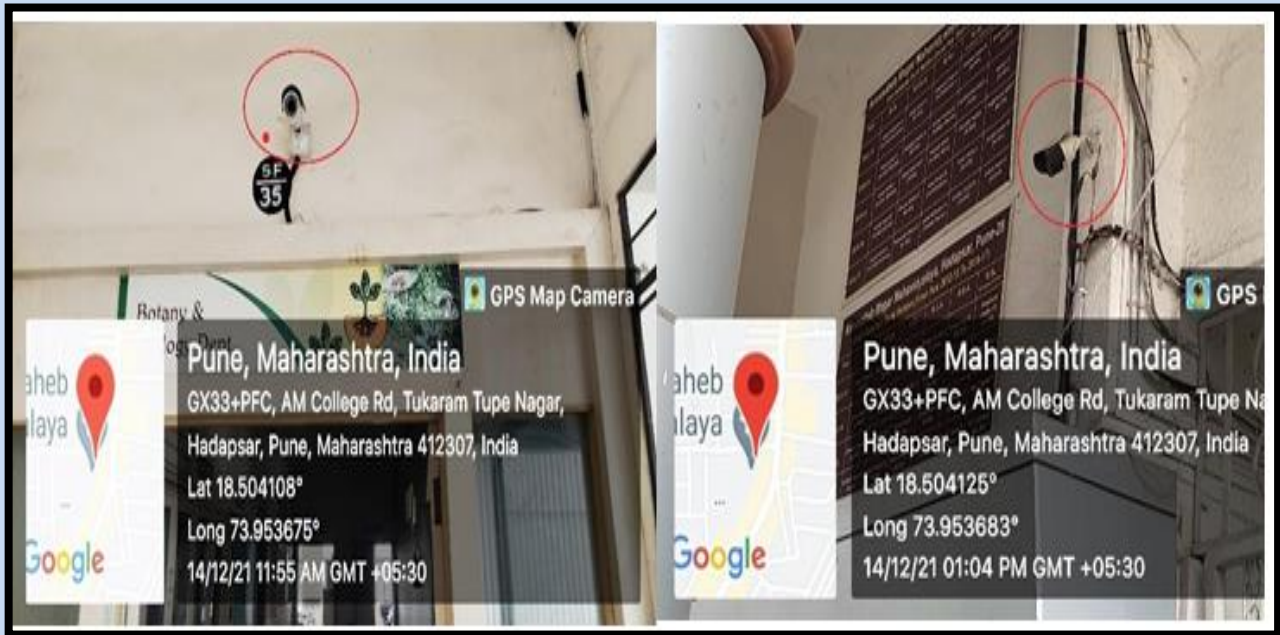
SF
35

Botany &
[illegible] Dept

GPS Map Camera

aheb
laya

Pune, Maharashtra, India
GX33+PFC, AM College Rd, Tukaram Tupe Nagar, Hadapsar, Pune, Maharashtra 412307, India
Lat 18.504108°
Long 73.953675°
14/12/21 11:55 AM GMT +05:30

Google

GPS

aheb
laya

Pune, Maharashtra, India
GX33+PFC, AM College Rd, Tukaram Tupe Na
Hadapsar, Pune, Maharashtra 412307, India
Lat 18.504125°
Long 73.953683°
14/12/21 01:04 PM GMT +05:30

Google